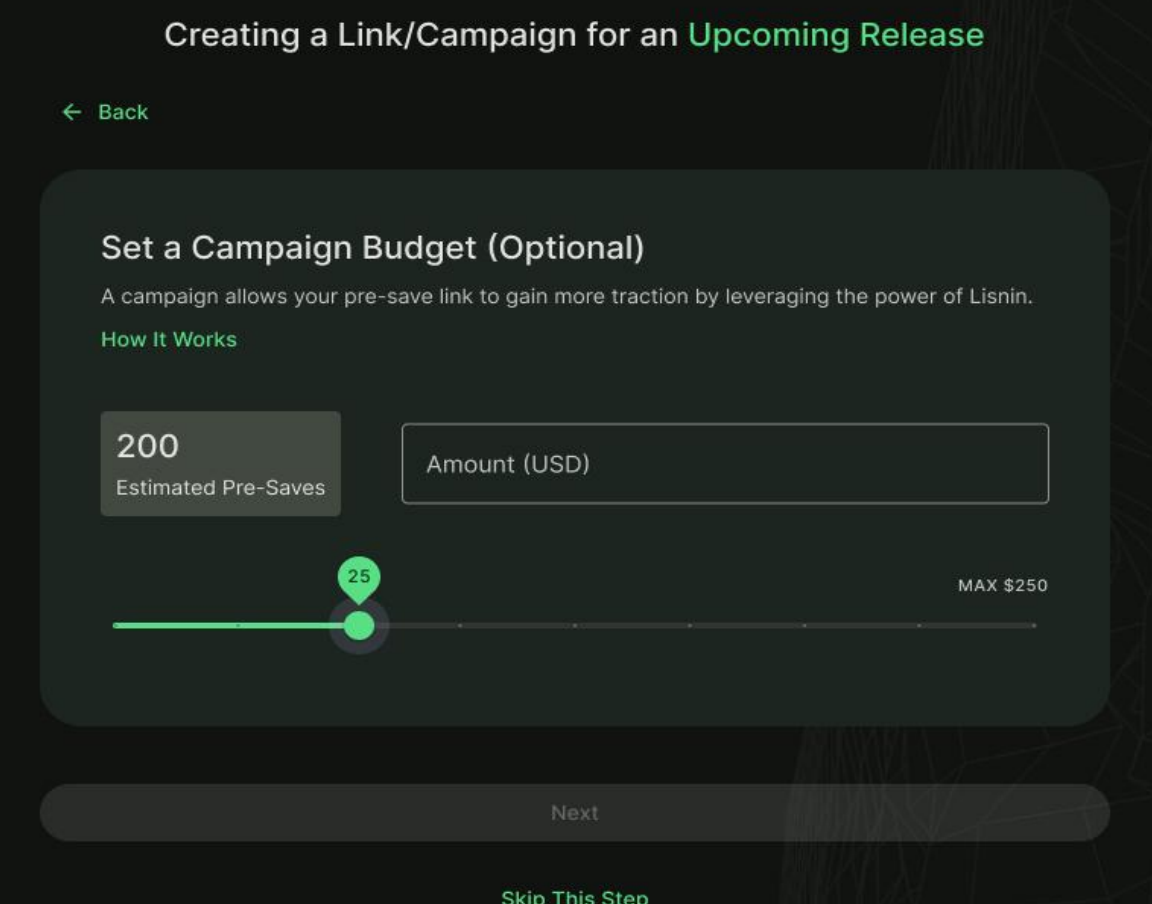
Creating a Link/Campaign for an Upcoming Release

← Back

Set a Campaign Budget (Optional)

A campaign allows your pre-save link to gain more traction by leveraging the power of Lisnin.

How It Works

200
Estimated Pre-Saves

Amount (USD)

25

MAX $250

Next

Skip This Step